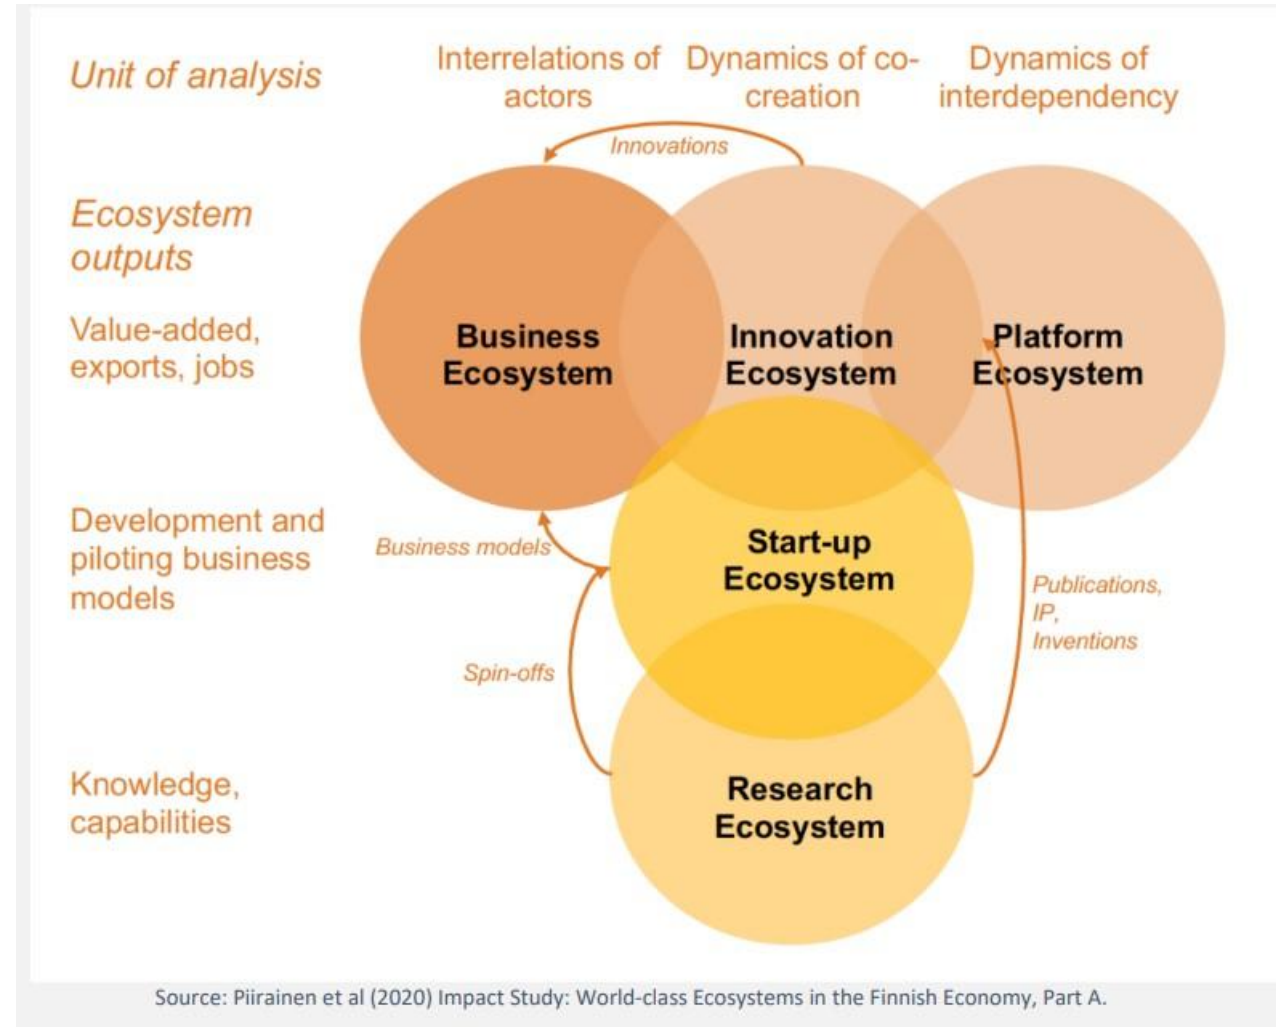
Unit of analysis

Interrelations of actors

Dynamics of co-creation

Dynamics of interdependency

Innovations

Ecosystem outputs

Value-added, exports, jobs

Business Ecosystem

Innovation Ecosystem

Platform Ecosystem

Development and piloting business models

Business models

Start-up Ecosystem

Publications, IP, Inventions

Spin-offs

Knowledge, capabilities

Research Ecosystem

Source: Piirainen et al (2020) Impact Study: World-class Ecosystems in the Finnish Economy, Part A.